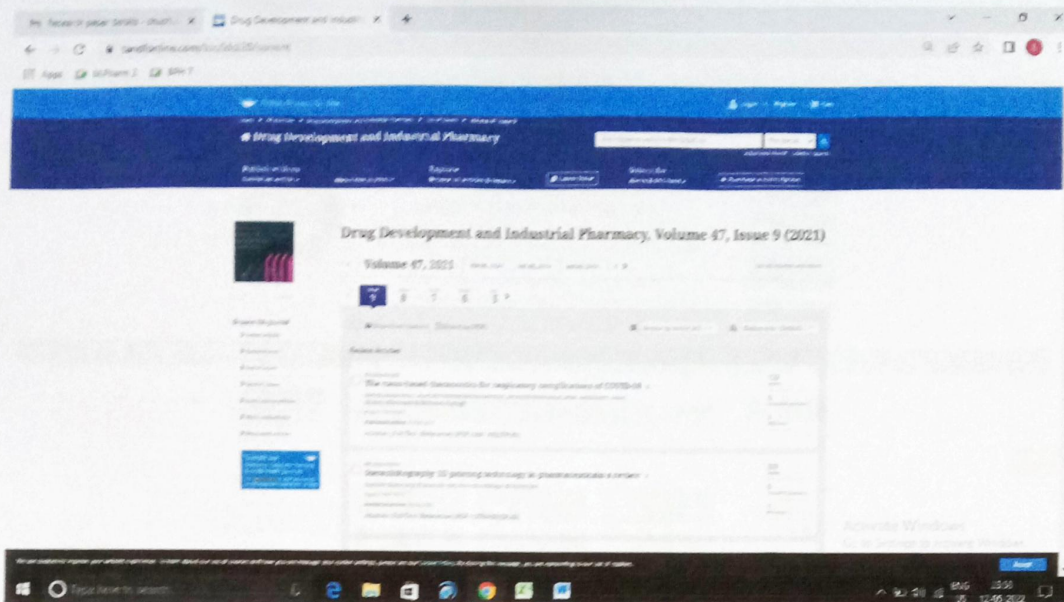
Drug Development and Industrial Pharmacy

Drug Development and Industrial Pharmacy, Volume 47, Issue 9 (2021)

Volume 47, 2021

9 8 7 6 5

The nano-based theranostics for respiratory complications of COVID-19

Stereolithography 3D printing technology in pharmaceuticals: a review

Activate Windows
Go to Settings to activate Windows.

Accept

Type here to search

ENG
13:58
12-05-2022